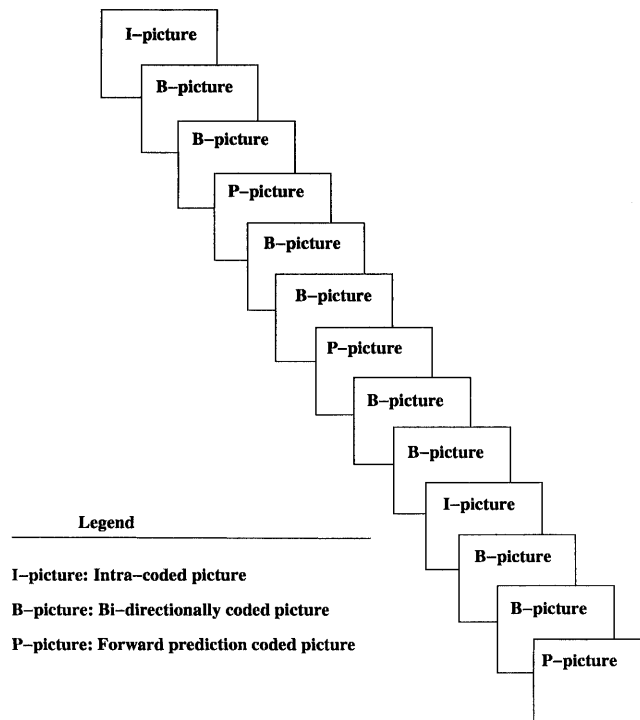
I–picture

B–picture

B–picture

P–picture

B–picture

B–picture

P–picture

B–picture

B–picture

I–picture

B–picture

B–picture

P–picture

Legend

I–picture: Intra–coded picture

B–picture: Bi–directionally coded picture

P–picture: Forward prediction coded picture